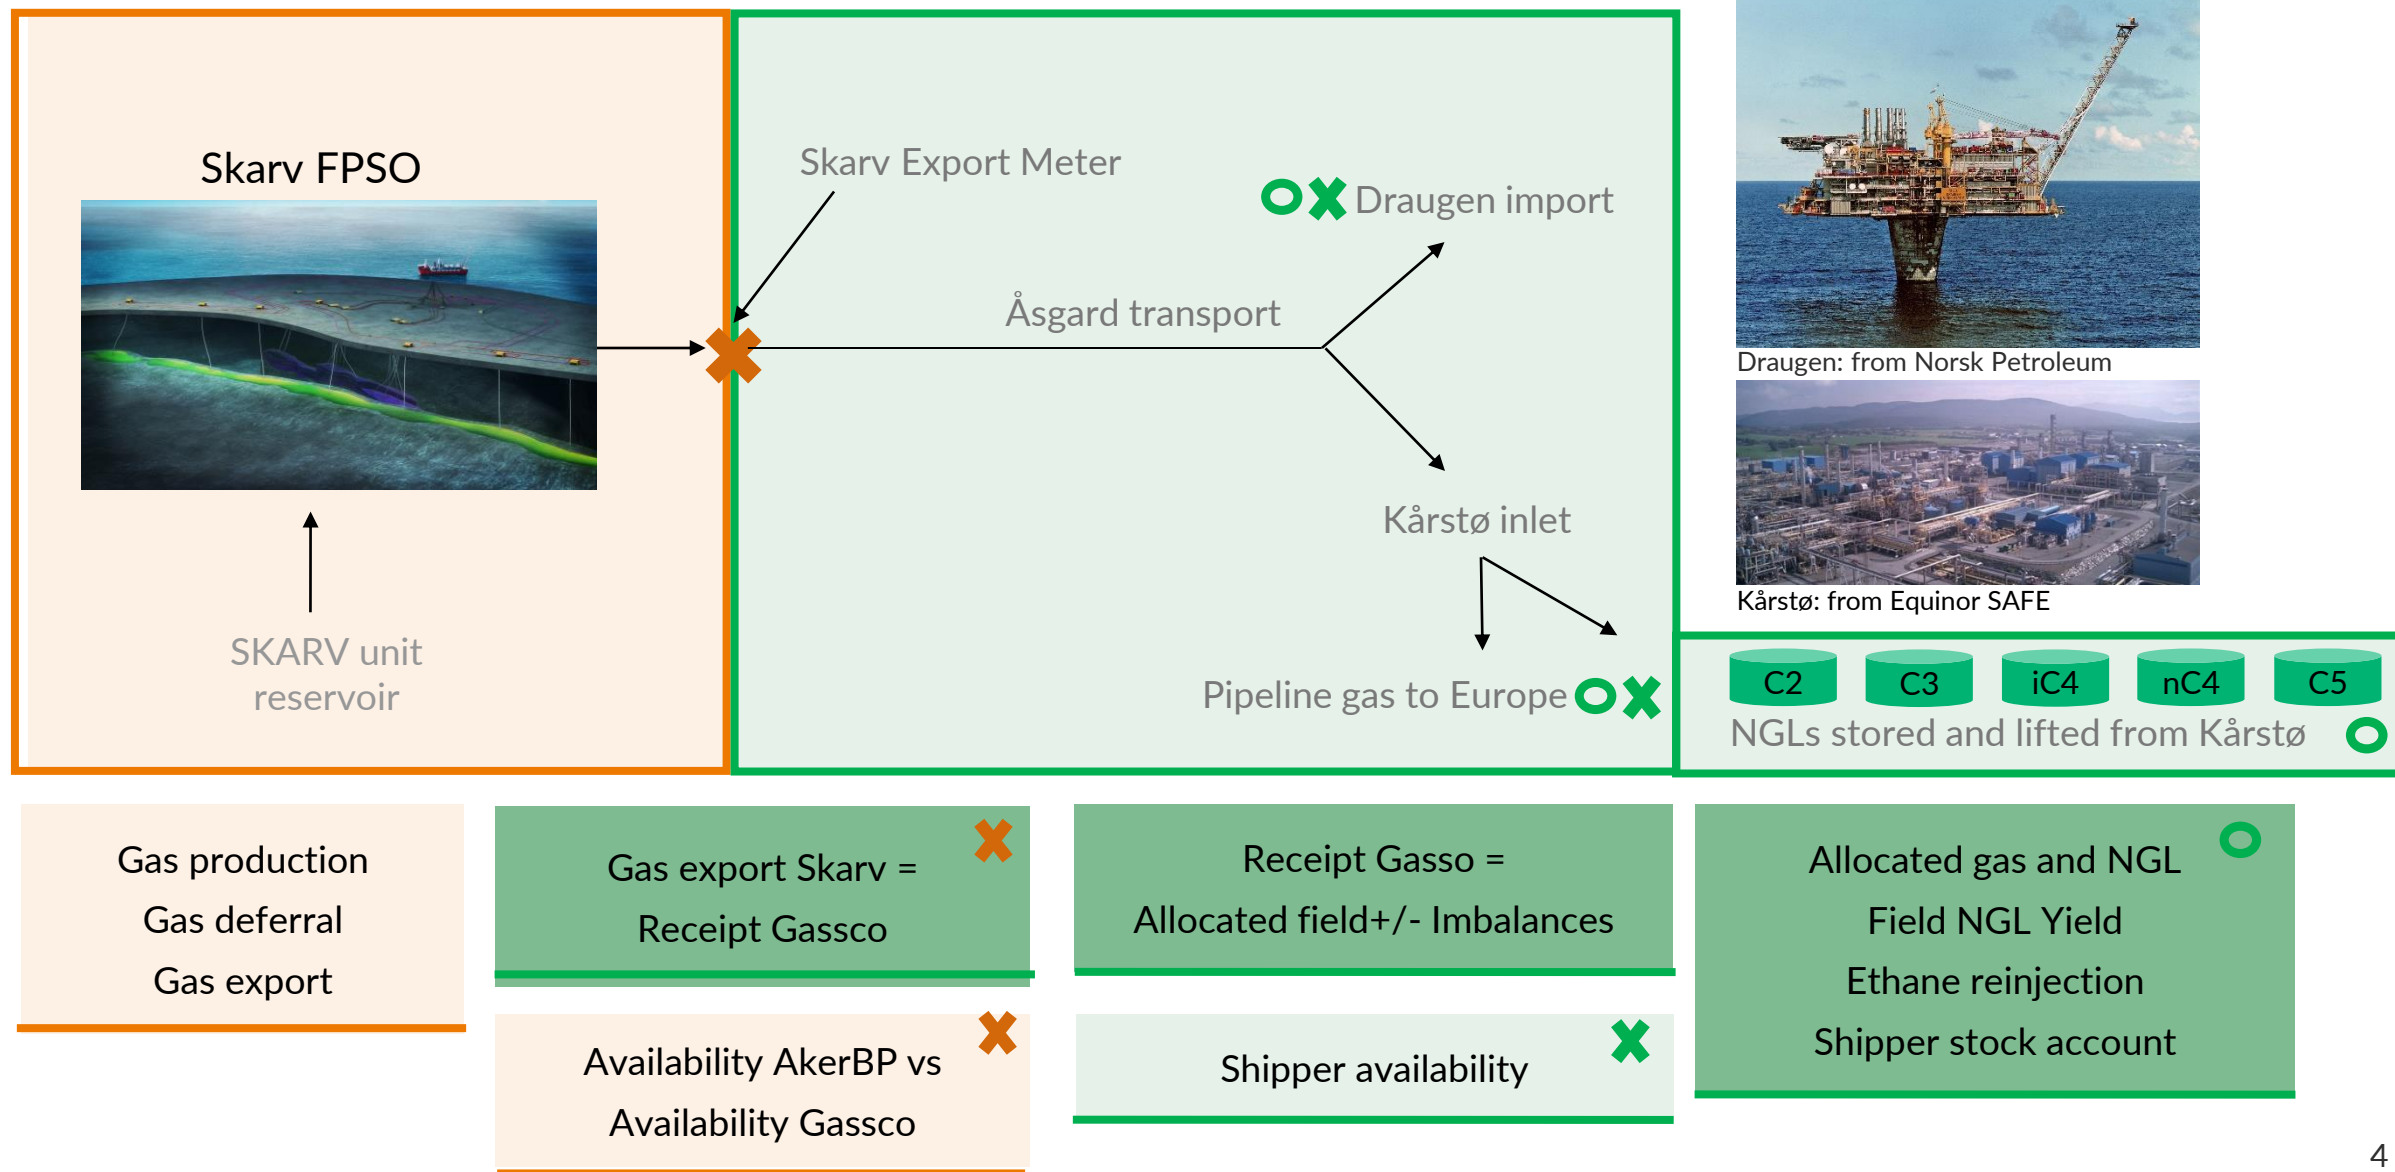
Skarv FPSO

SKARV unit reservoir

Skarv Export Meter

Draugen import

Åsgard transport

Kårstø inlet

Pipeline gas to Europe

Draugen: from Norsk Petroleum

Kårstø: from Equinor SAFE

C2 C3 iC4 nC4 C5

NGLs stored and lifted from Kårstø

Gas production
Gas deferral
Gas export

Gas export Skarv =
Receipt Gassco

Receipt Gasso =
Allocated field+/- Imbalances

Allocated gas and NGL
Field NGL Yield
Ethane reinjection
Shipper stock account

Availability AkerBP vs
Availability Gassco

Shipper availability

4